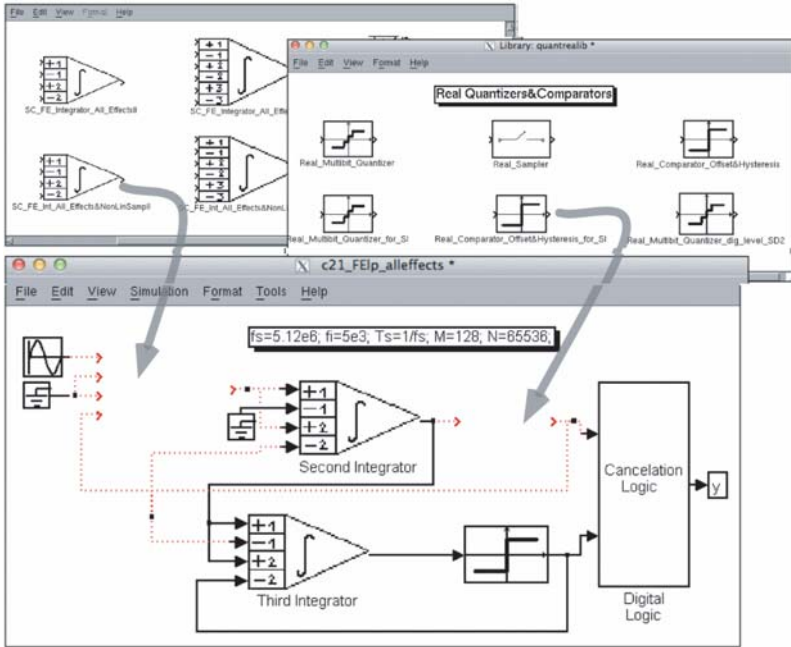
File Edit View Format Help

+1
−1
+2
−2
SC_FE_Integrator_All_Effects8

+1
−1
+2
−2
+3
−3
SC_FE_Integrator_All_Effe

+1
−1
+2
−2
SC_FE_Int_All_Effects&NonLinSampl

+1
−1
+2
−2
+3
−3
SC_FE_Int_All_Effects&NonLi

Library: quantrealib *

File Edit View Format Help

Real Quantizers&Comparators

Real_Multibit_Quantizer

Real_Sampler

Real_Comparator_Offset&Hysteresis

Real_Multibit_Quantizer_for_SI

Real_Comparator_Offset&Hysteresis_for_SI

Real_Multibit_Quantizer_dig_level_SD2

c21_FElp_alleffects *

File Edit View Simulation Format Tools Help

fs=5.12e6; fi=5e3; Ts=1/fs; M=128; N=65536;

+1
−1
+2
−2
Second Integrator

+1
−1
+2
−2
Third Integrator

Cancelation Logic

y

Digital Logic